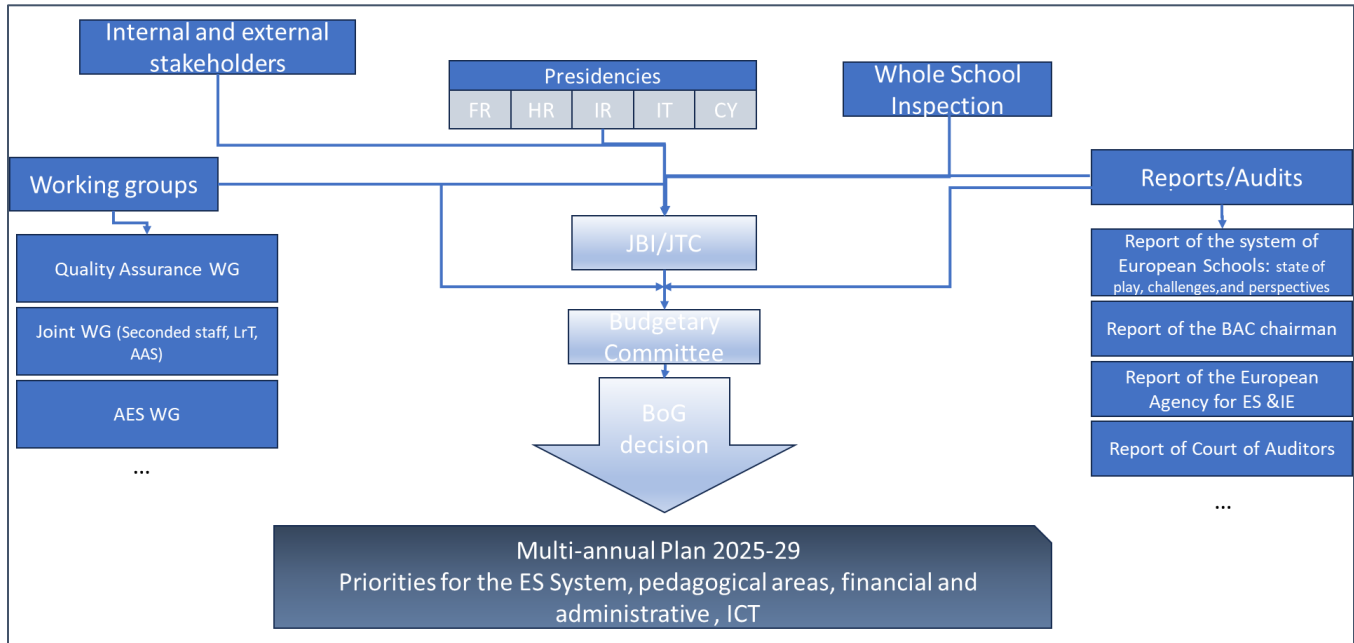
Internal and external stakeholders

Presidencies

| FR | HR | IR | IT | CY |
|---|---|---|---|---|

Whole School Inspection

Working groups

Quality Assurance WG

Joint WG (Seconded staff, LrT, AAS)

AES WG

...

JBI/JTC

Budgetary Committee

BoG decision

Reports/Audits

Report of the system of European Schools: state of play, challenges,and perspectives

Report of the BAC chairman

Report of the European Agency for ES &IE

Report of Court of Auditors

...

Multi-annual Plan 2025-29
Priorities for the ES System, pedagogical areas, financial and administrative , ICT